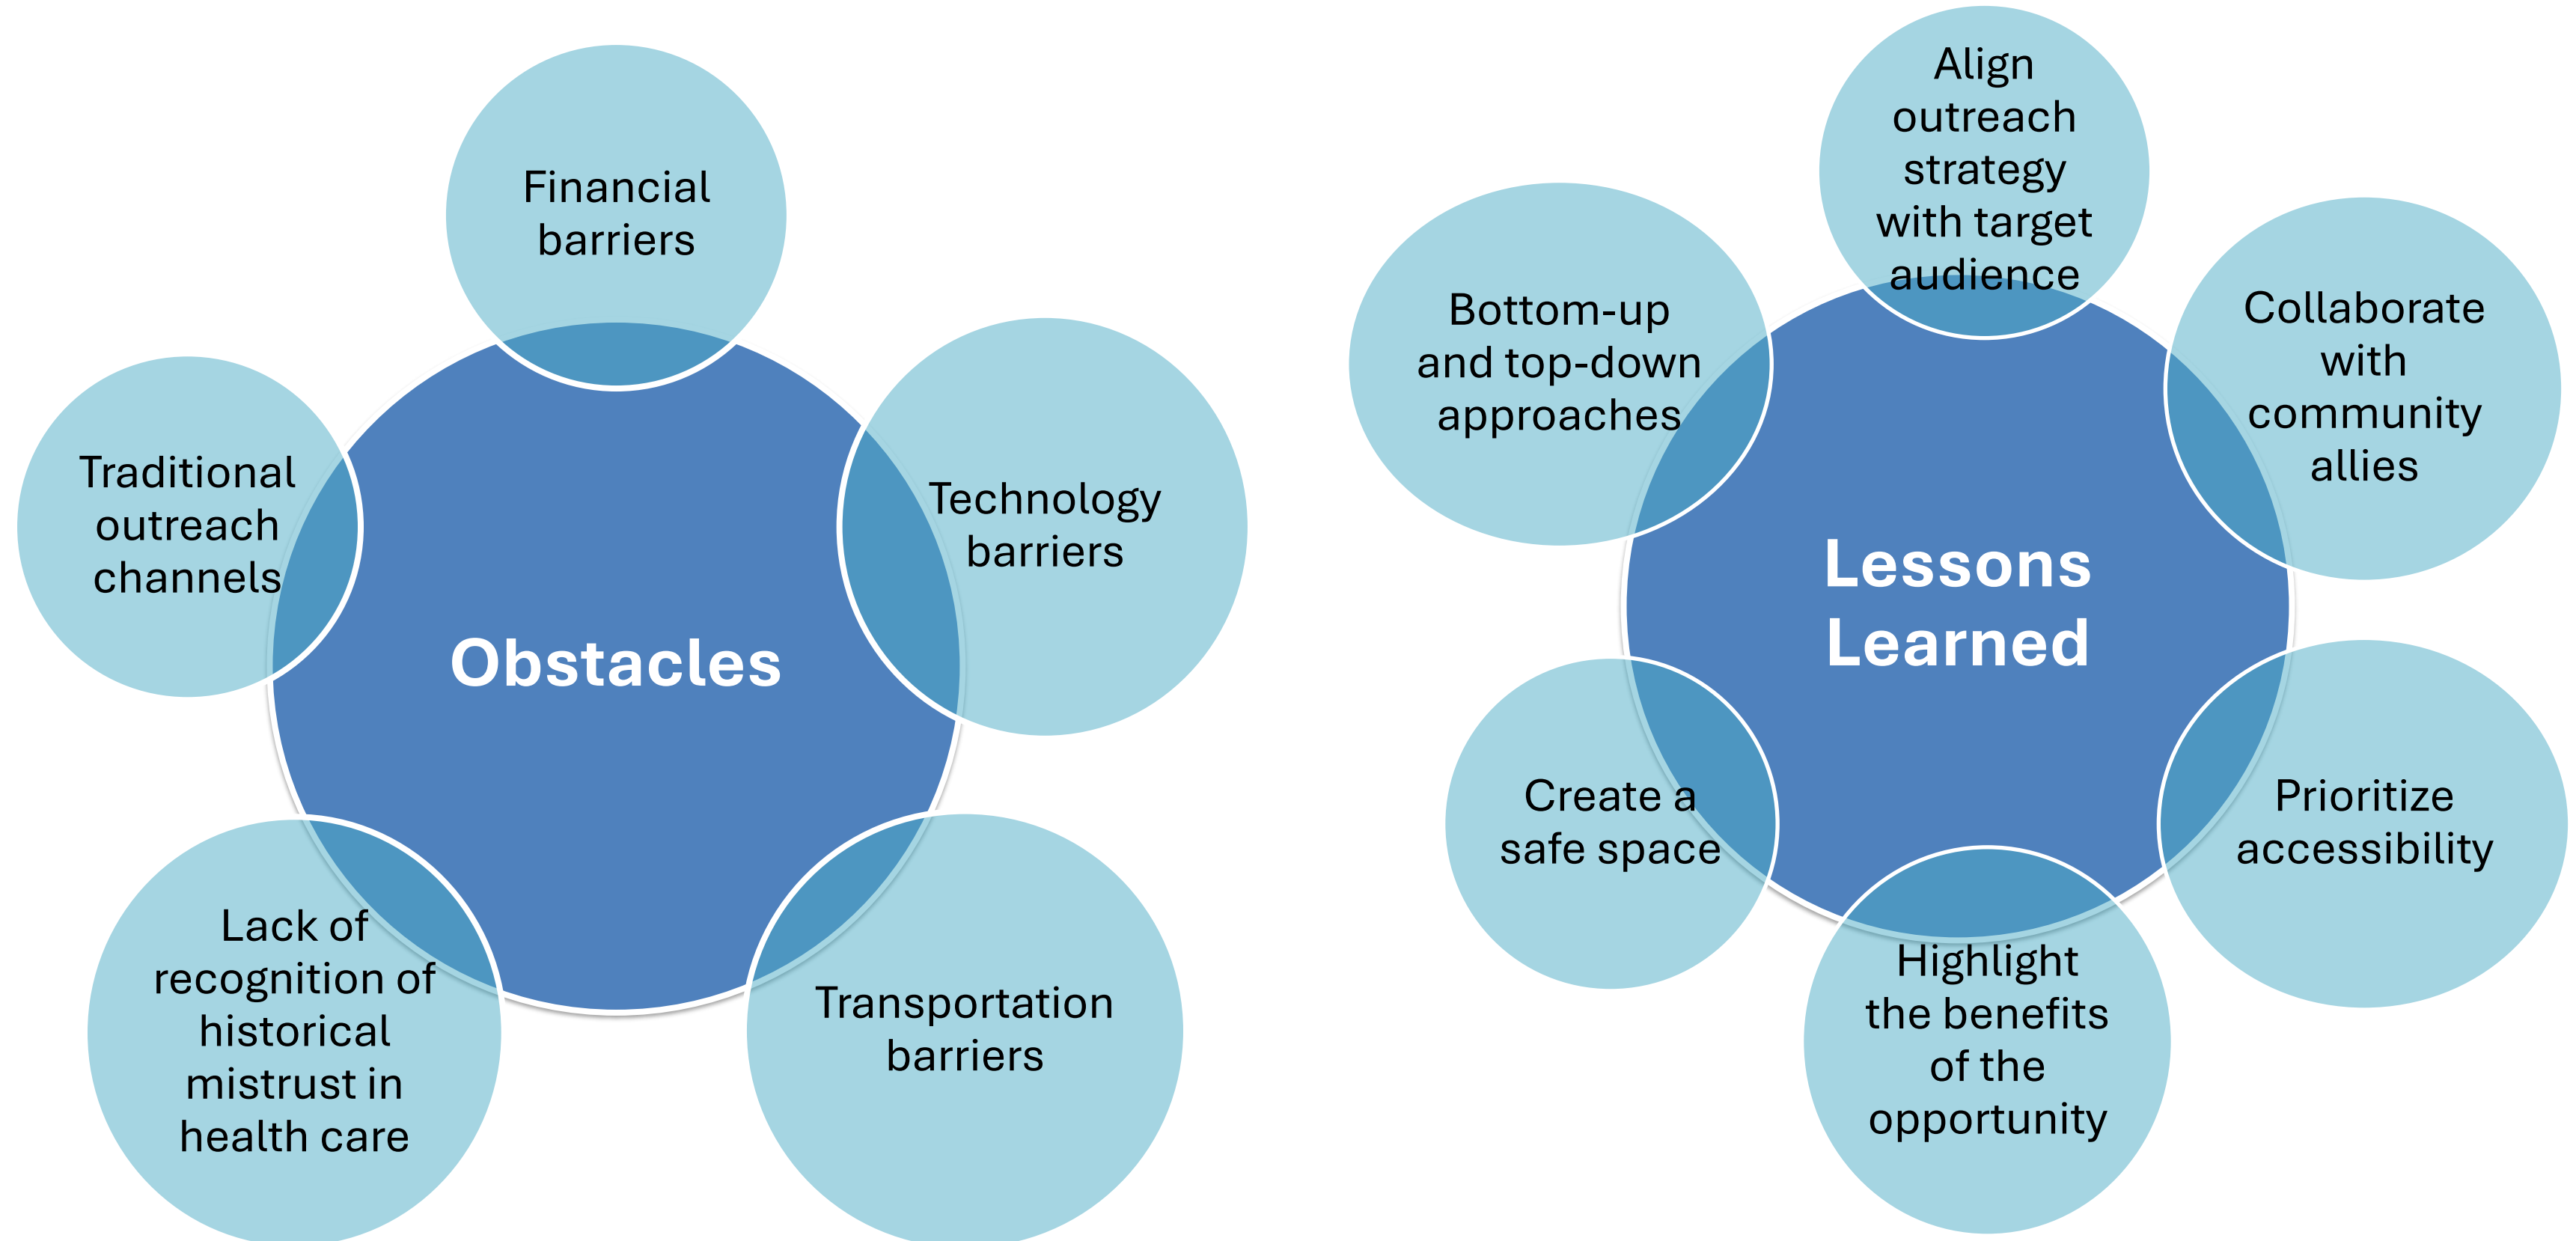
Financial barriers

Traditional outreach channels

Technology barriers

Obstacles

Lack of recognition of historical mistrust in health care

Transportation barriers

Align outreach strategy with target audience

Bottom-up and top-down approaches

Collaborate with community allies

Lessons Learned

Create a safe space

Prioritize accessibility

Highlight the benefits of the opportunity